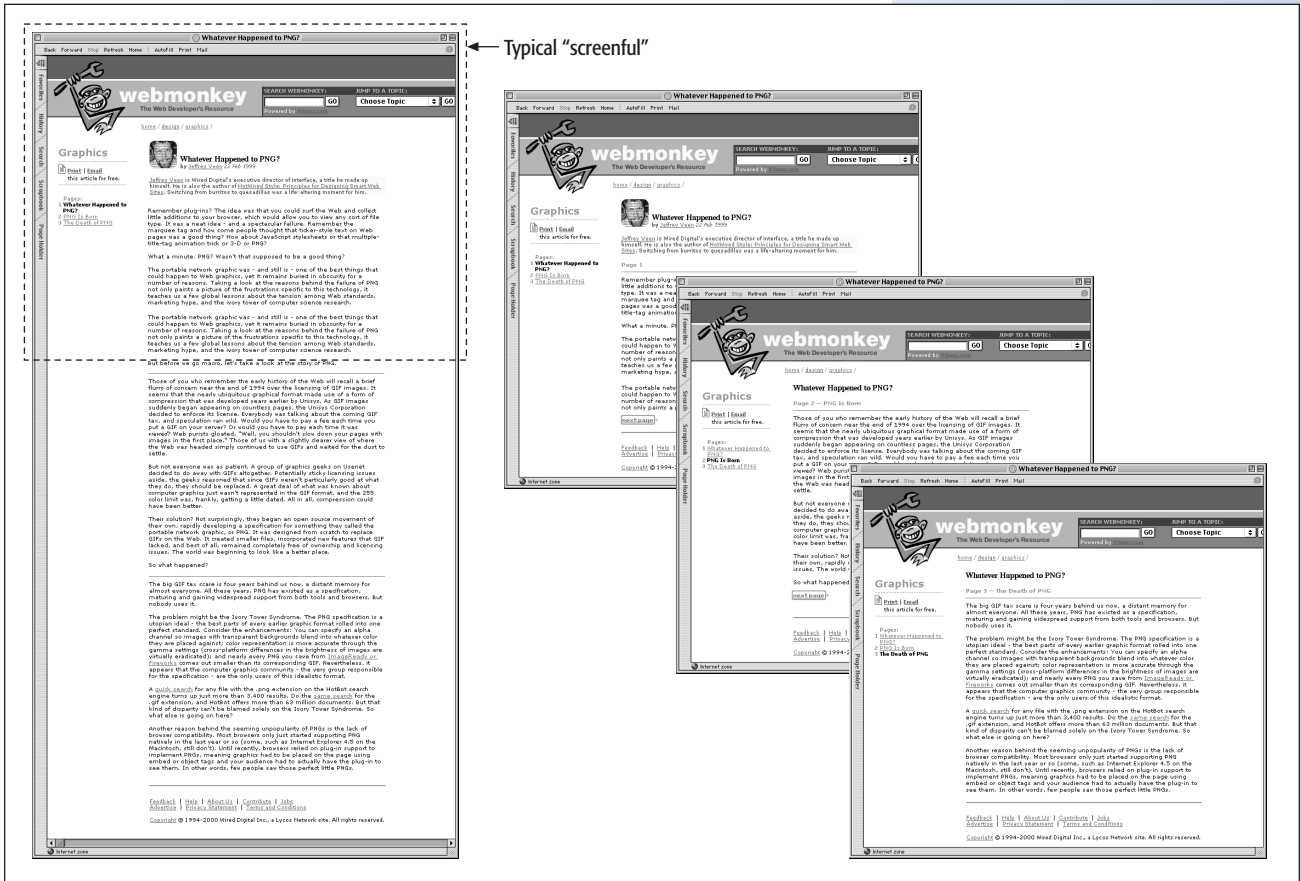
Whatever Happened to PNG?

Back Forward Stop Refresh Home AutoFill Print Mail

Typical "screenful"

Favorites History Search Scrapbook Page Holder

webmonkey
The Web Developer's Resource

SEARCH WEBMONKEY: GO
JUMP TO A TOPIC: Choose Topic GO
Powered by

home / design / graphics /

Graphics

Print | Email
this article for free.

Pages:
1 Whatever Happened to PNG?
2 PNG Is Born
3 The Death of PNG

Whatever Happened to PNG?
by Jeffrey Veen 22 Feb 1999

Jeffrey Veen is Wired Digital's executive director of interface, a title he made up himself. He is also the author of HotWired Style: Principles for Designing Smart Web Sites. Switching from burritos to quesadillas was a life-altering moment for him.

Remember plug-ins? The idea was that you could surf the Web and collect little additions to your browser, which would allow you to view any sort of file type. It was a neat idea - and a spectacular failure. Remember the marquee tag and how some people thought that ticker-style text on Web pages was a good thing? How about JavaScript stylesheets or that multiple-title-tag animation trick or 3-D or PNG?

What a minute. PNG? Wasn't that supposed to be a good thing?

The portable network graphic was - and still is - one of the best things that could happen to Web graphics, yet it remains buried in obscurity for a number of reasons. Taking a look at the reasons behind the failure of PNG not only paints a picture of the frustrations specific to this technology, it teaches us a few global lessons about the tension among Web standards, marketing hype, and the ivory tower of computer science research.

The portable network graphic was - and still is - one of the best things that could happen to Web graphics, yet it remains buried in obscurity for a number of reasons. Taking a look at the reasons behind the failure of PNG not only paints a picture of the frustrations specific to this technology, it teaches us a few global lessons about the tension among Web standards, marketing hype, and the ivory tower of computer science research.

But before we go macro, let's take a look at the story of PNG.

Those of you who remember the early history of the Web will recall a brief flurry of concern near the end of 1994 over the licensing of GIF images. It seems that the nearly ubiquitous graphical format made use of a form of compression that was developed years earlier by Unisys. As GIF images suddenly began appearing on countless pages, the Unisys Corporation decided to enforce its license. Everybody was talking about the coming GIF tax, and speculation ran wild. Would you have to pay a fee each time you put a GIF on your server? Or would you have to pay each time it was viewed? Web pundits gloated, "Well, you shouldn't slow down your pages with images in the first place." Those of us with a slightly clearer view of where the Web was headed simply continued to use GIFs and waited for the dust to settle.

But not everyone was as patient. A group of graphics geeks on Usenet decided to do away with GIFs altogether. Potentially sticky licensing issues aside, the geeks reasoned that since GIFs weren't particularly good at what they do, they should be replaced. A great deal of what was known about computer graphics just wasn't represented in the GIF format, and the 255 color limit was, frankly, getting a little dated. All in all, compression could have been better.

Their solution? Not surprisingly, they began an open source movement of their own, rapidly developing a specification for something they called the portable network graphic, or PNG. It was designed from scratch to replace GIFs on the Web. It created smaller files, incorporated new features that GIF lacked, and best of all, remained completely free of ownership and licensing issues. The world was beginning to look like a better place.

So what happened?

The big GIF tax scare is four years behind us now, a distant memory for almost everyone. All these years, PNG has existed as a specification, maturing and gaining widespread support from both tools and browsers. But nobody uses it.

The problem might be the Ivory Tower Syndrome. The PNG specification is a utopian ideal - the best parts of every earlier graphic format rolled into one perfect standard. Consider the enhancements: You can specify an alpha channel so images with transparent backgrounds blend into whatever color they are placed against; color representation is more accurate through the gamma settings (cross-platform differences in the brightness of images are virtually eradicated); and nearly every PNG you save from ImageReady or Fireworks comes out smaller than its corresponding GIF. Nevertheless, it appears that the computer graphics community - the very group responsible for the specification - are the only users of this idealistic format.

A quick search for any file with the .png extension on the Hotbot search engine turns up just more than 3,400 results. Do the same search for the .gif extension, and HotBot offers more than 63 million documents. But that kind of disparity can't be blamed solely on the Ivory Tower Syndrome. So what else is going on here?

Another reason behind the seeming unpopularity of PNGs is the lack of browser compatibility. Most browsers only just started supporting PNG natively in the last year or so (some, such as Internet Explorer 4.5 on the Macintosh, still don't). Until recently, browsers relied on plug-in support to implement PNGs, meaning graphics had to be placed on the page using embed or object tags and your audience had to actually have the plug-in to see them. In other words, few people saw those perfect little PNGs.

Feedback | Help | About Us | Contribute | Jobs
Advertise | Privacy Statement | Terms and Conditions

Copyright © 1994-2000 Wired Digital Inc., a Lycos Network site. All rights reserved.

Internet zone

Page 1

next page

Page 2 — PNG Is Born

Page 3 — The Death of PNG